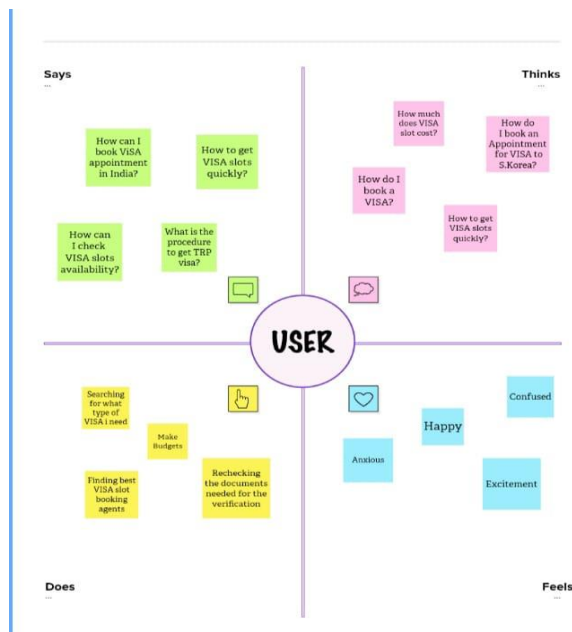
Says

Thinks

How can I book ViSA appointment in India?

How to get VISA slots quickly?

How can I check VISA slots availability?

What is the procedure to get TRP visa?

How much does VISA slot cost?

How do I book an Appointment for VISA to S.Korea?

How do I book a VISA?

How to get VISA slots quickly?

USER

Searching for what type of VISA i need

Make Budgets

Finding best VISA slot booking agents

Rechecking the documents needed for the verification

Confused

Happy

Anxious

Excitement

Does

Feels